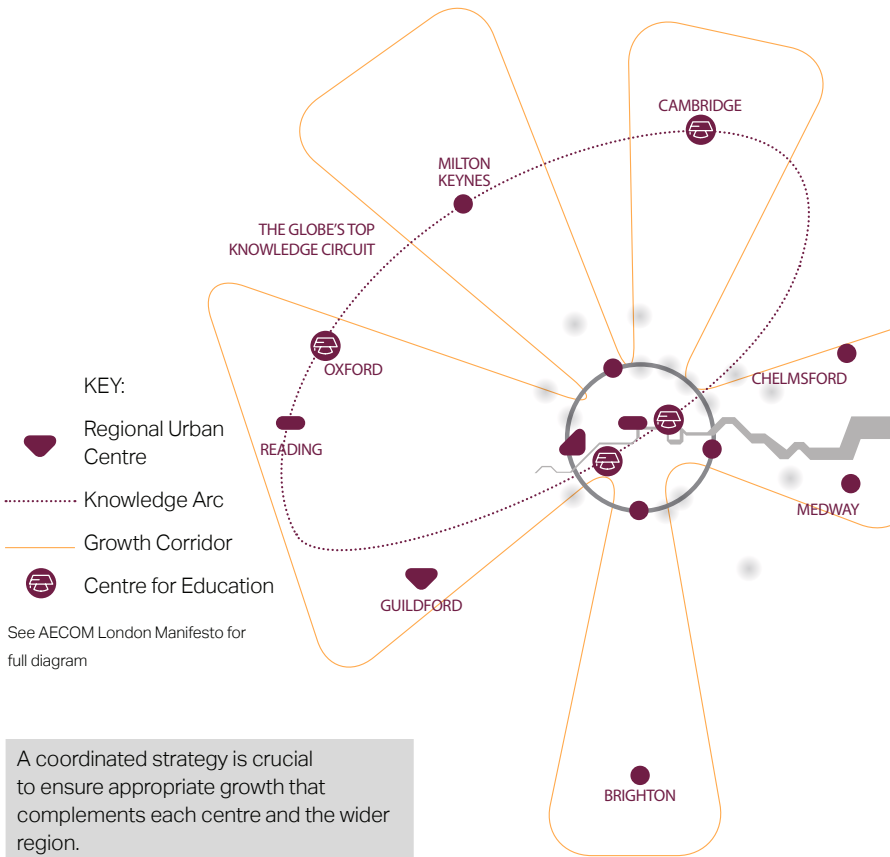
CAMBRIDGE

MILTON KEYNES

THE GLOBE'S TOP KNOWLEDGE CIRCUIT

OXFORD

KEY:

Regional Urban Centre

Knowledge Arc

Growth Corridor

Centre for Education

See AECOM London Manifesto for full diagram

READING

CHELMSFORD

MEDWAY

GUILDFORD

BRIGHTON

A coordinated strategy is crucial to ensure appropriate growth that complements each centre and the wider region.